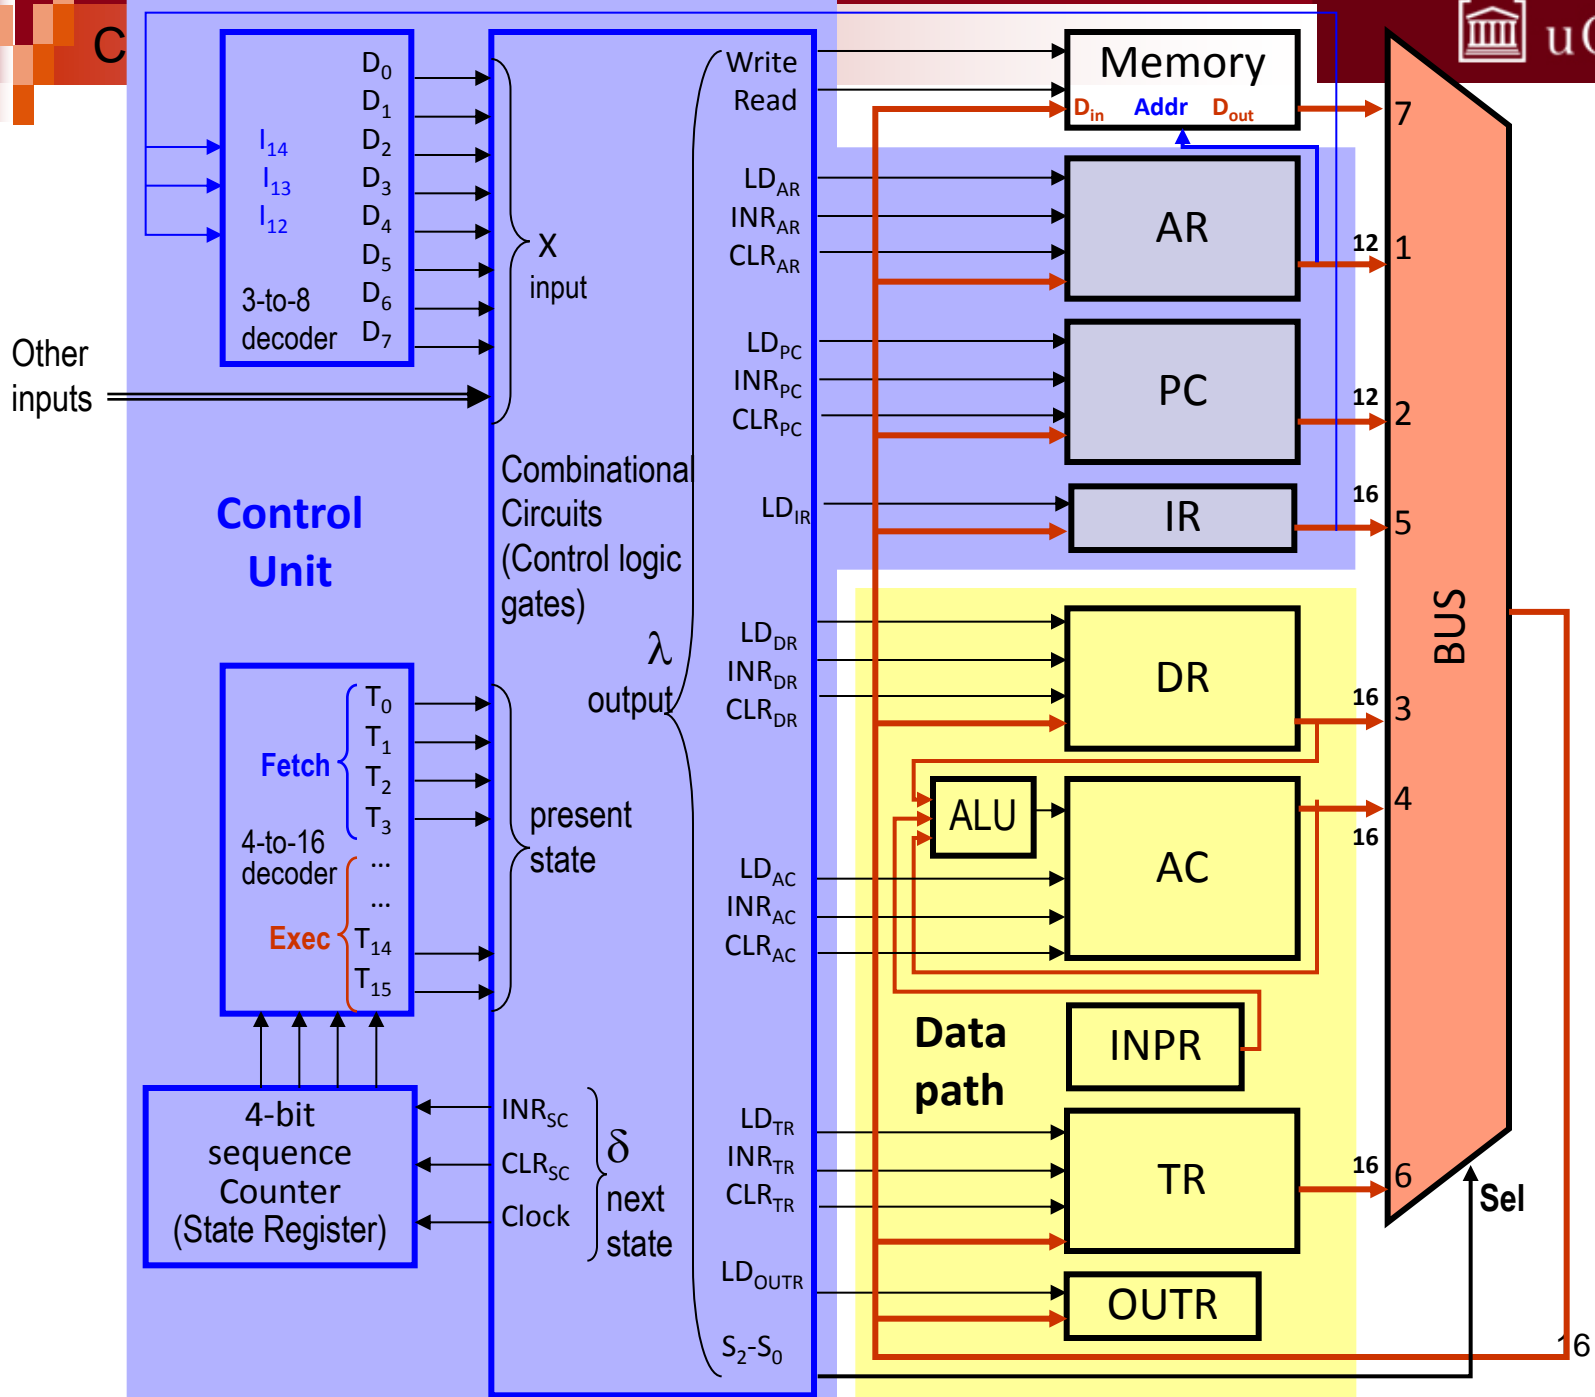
C

u

Memory

$D_{in}$ Addr $D_{out}$

$D_0$
$D_1$
$D_2$
$D_3$
$D_4$
$D_5$
$D_6$
$D_7$

$I_{14}$
$I_{13}$
$I_{12}$

3-to-8 decoder

Other inputs

X input

Write
Read

$LD_{AR}$
$INR_{AR}$
$CLR_{AR}$

AR

12 1

$LD_{PC}$
$INR_{PC}$
$CLR_{PC}$

PC

12 2

$LD_{IR}$

IR

16 5

7

Control Unit

Combinational Circuits (Control logic gates)

$\lambda$ output

$LD_{DR}$
$INR_{DR}$
$CLR_{DR}$

DR

16 3

BUS

ALU

AC

4

16

$T_0$
$T_1$
$T_2$
$T_3$

Fetch

4-to-16 decoder

...
...

Exec

$T_{14}$
$T_{15}$

present state

$LD_{AC}$
$INR_{AC}$
$CLR_{AC}$

Data path

INPR

4-bit sequence Counter (State Register)

$INR_{SC}$
$CLR_{SC}$
Clock

$\delta$ next state

$LD_{TR}$
$INR_{TR}$
$CLR_{TR}$

TR

16 6

Sel

$LD_{OUTR}$

OUTR

$S_2$-$S_0$

16